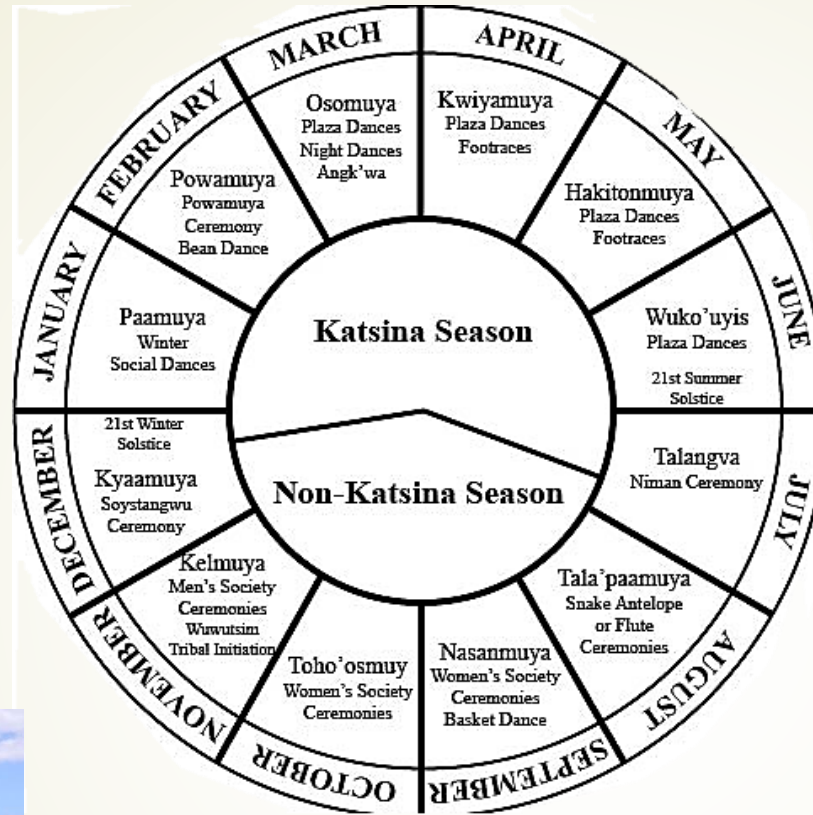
MARCH
Osomuya
Plaza Dances
Night Dances
Angk'wa

APRIL
Kwiyamuya
Plaza Dances
Footraces

MAY
Hakitonmuya
Plaza Dances
Footraces

JUNE
Wuko'uyis
Plaza Dances
21st Summer Solstice

JULY
Talangva
Niman Ceremony

AUGUST
Tala'paamuya
Snake Antelope or Flute Ceremonies

SEPTEMBER
Nasanmuya
Women's Society Ceremonies
Basket Dance

OCTOBER
Toho'osmuy
Women's Society Ceremonies

NOVEMBER
Kelmuya
Men's Society Ceremonies
Wuwutsim
Tribal Initiation

DECEMBER
21st Winter Solstice
Kyaamuya
Soystangwu Ceremony

JANUARY
Paamuya
Winter
Social Dances

FEBRUARY
Powamuya
Powamuya Ceremony
Bean Dance

Katsina Season

Non-Katsina Season